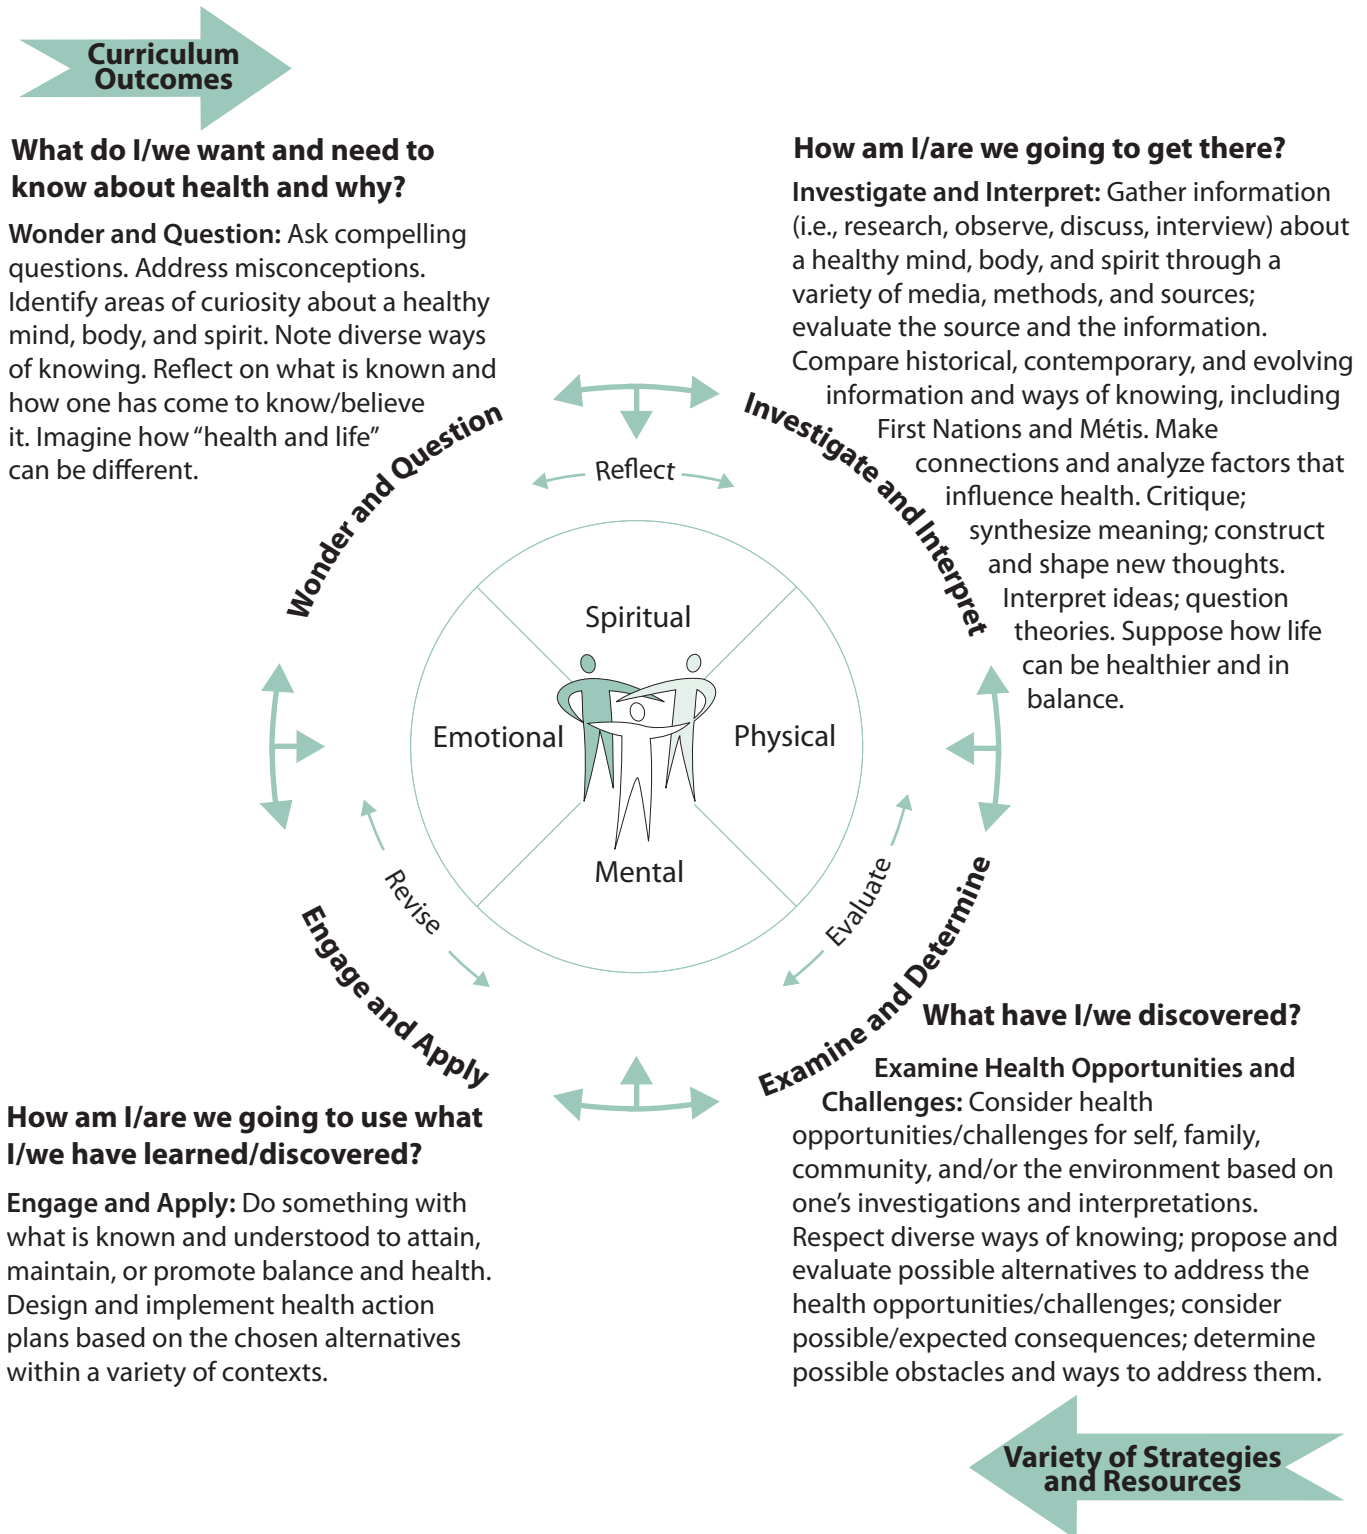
Curriculum Outcomes

What do I/we want and need to know about health and why?

Wonder and Question: Ask compelling questions. Address misconceptions. Identify areas of curiosity about a healthy mind, body, and spirit. Note diverse ways of knowing. Reflect on what is known and how one has come to know/believe it. Imagine how "health and life" can be different.

How am I/are we going to get there?

Investigate and Interpret: Gather information (i.e., research, observe, discuss, interview) about a healthy mind, body, and spirit through a variety of media, methods, and sources; evaluate the source and the information. Compare historical, contemporary, and evolving information and ways of knowing, including First Nations and Métis. Make connections and analyze factors that influence health. Critique; synthesize meaning; construct and shape new thoughts. Interpret ideas; question theories. Suppose how life can be healthier and in balance.

Wonder and Question

Reflect

Investigate and Interpret

Spiritual

Emotional

Physical

Mental

Revise

Evaluate

Engage and Apply

Examine and Determine

What have I/we discovered?

Examine Health Opportunities and Challenges: Consider health opportunities/challenges for self, family, community, and/or the environment based on one's investigations and interpretations. Respect diverse ways of knowing; propose and evaluate possible alternatives to address the health opportunities/challenges; consider possible/expected consequences; determine possible obstacles and ways to address them.

How am I/are we going to use what I/we have learned/discovered?

Engage and Apply: Do something with what is known and understood to attain, maintain, or promote balance and health. Design and implement health action plans based on the chosen alternatives within a variety of contexts.

Variety of Strategies and Resources